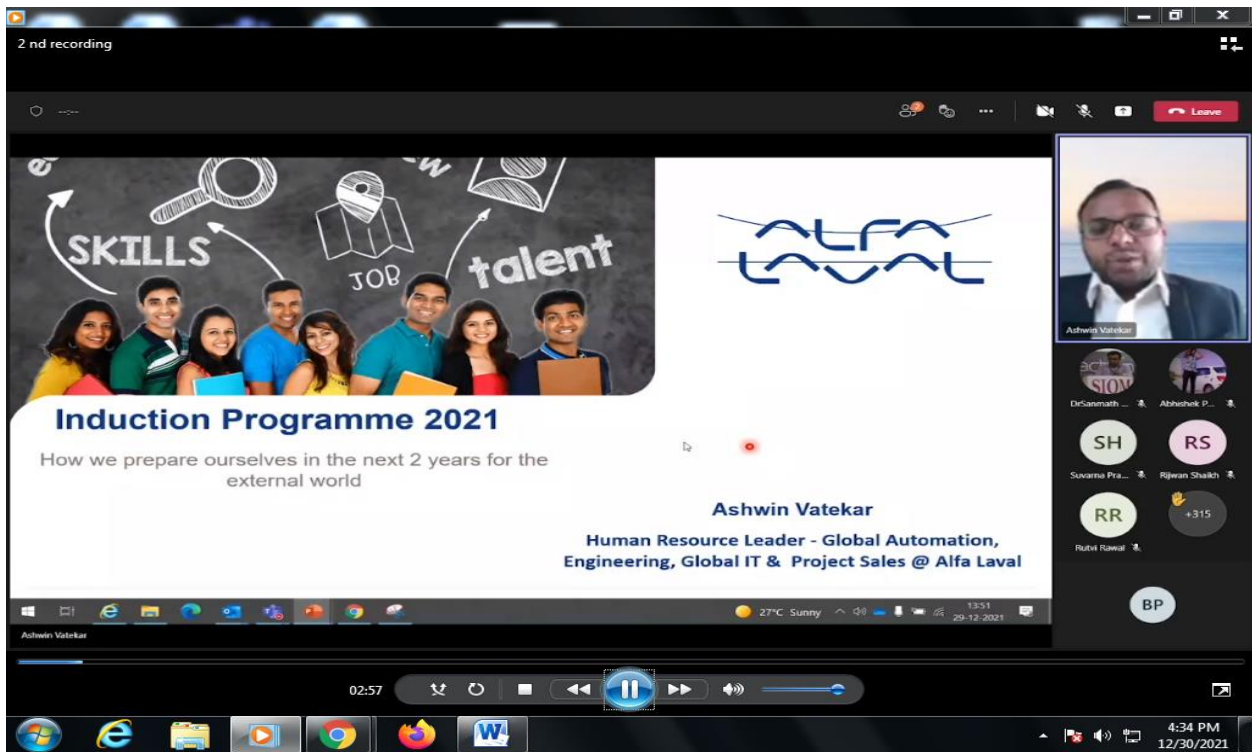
2 nd recording

Leave

SKILLS

JOB

talent

ALFA LAVAL

Induction Programme 2021

How we prepare ourselves in the next 2 years for the external world

Ashwin Vatekar

Human Resource Leader - Global Automation, Engineering, Global IT & Project Sales @ Alfa Laval

27°C Sunny 13:51 29-12-2021

Ashwin Vatekar

Ashwin Vatekar

DrSanmath ...

Abhishek P...

SH

Suvarna Pra...

RS

Rijwan Shaikh

RR

Rutvi Rawal

+315

BP

02:57

4:34 PM 12/30/2021